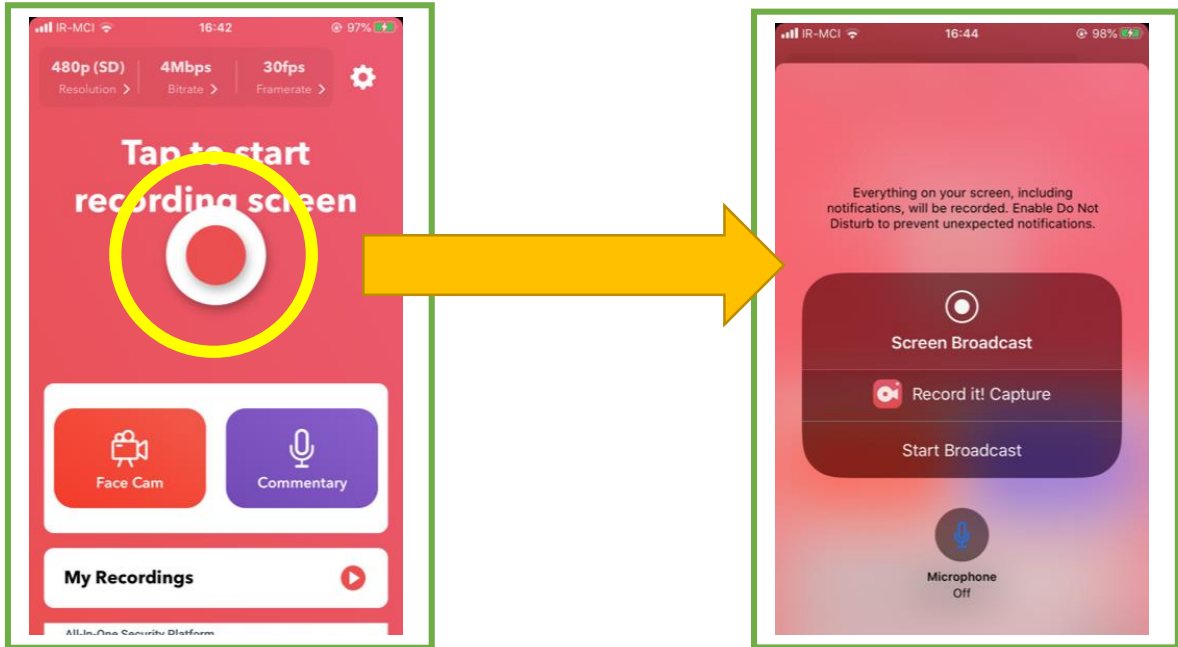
IR-MCI 16:42 97%

480p (SD) Resolution >
4Mbps Bitrate >
30fps Framerate >

Tap to start recording screen

Face Cam
Commentary

My Recordings

All-In-One Security Platform

IR-MCI 16:44 98%

Everything on your screen, including notifications, will be recorded. Enable Do Not Disturb to prevent unexpected notifications.

Screen Broadcast

Record it! Capture

Start Broadcast

Microphone
Off